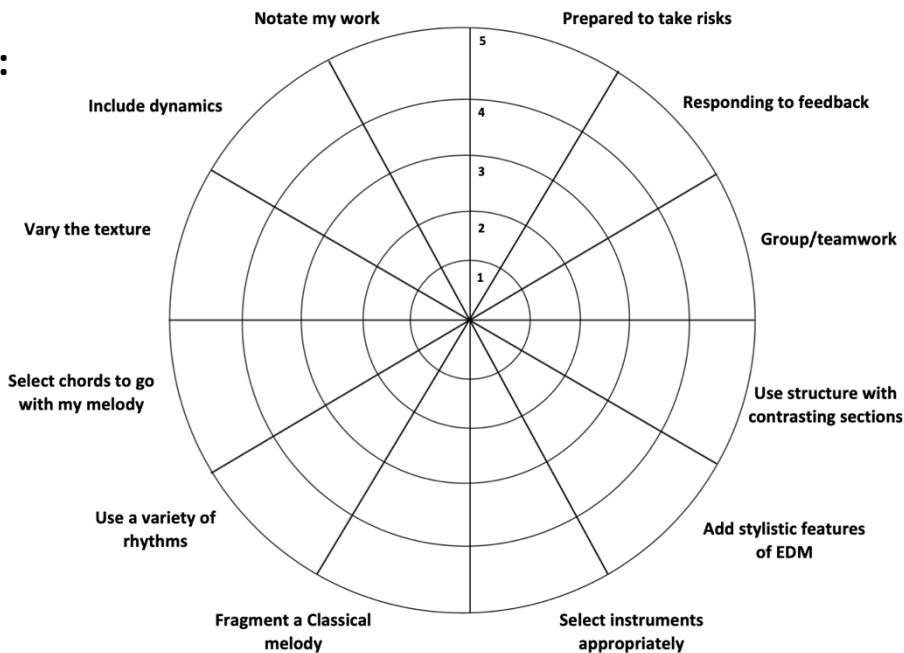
:

Notate my work

Prepared to take risks

5

4

3

2

1

Include dynamics

Responding to feedback

Vary the texture

Group/teamwork

Select chords to go with my melody

Use structure with contrasting sections

Use a variety of rhythms

Add stylistic features of EDM

Fragment a Classical melody

Select instruments appropriately